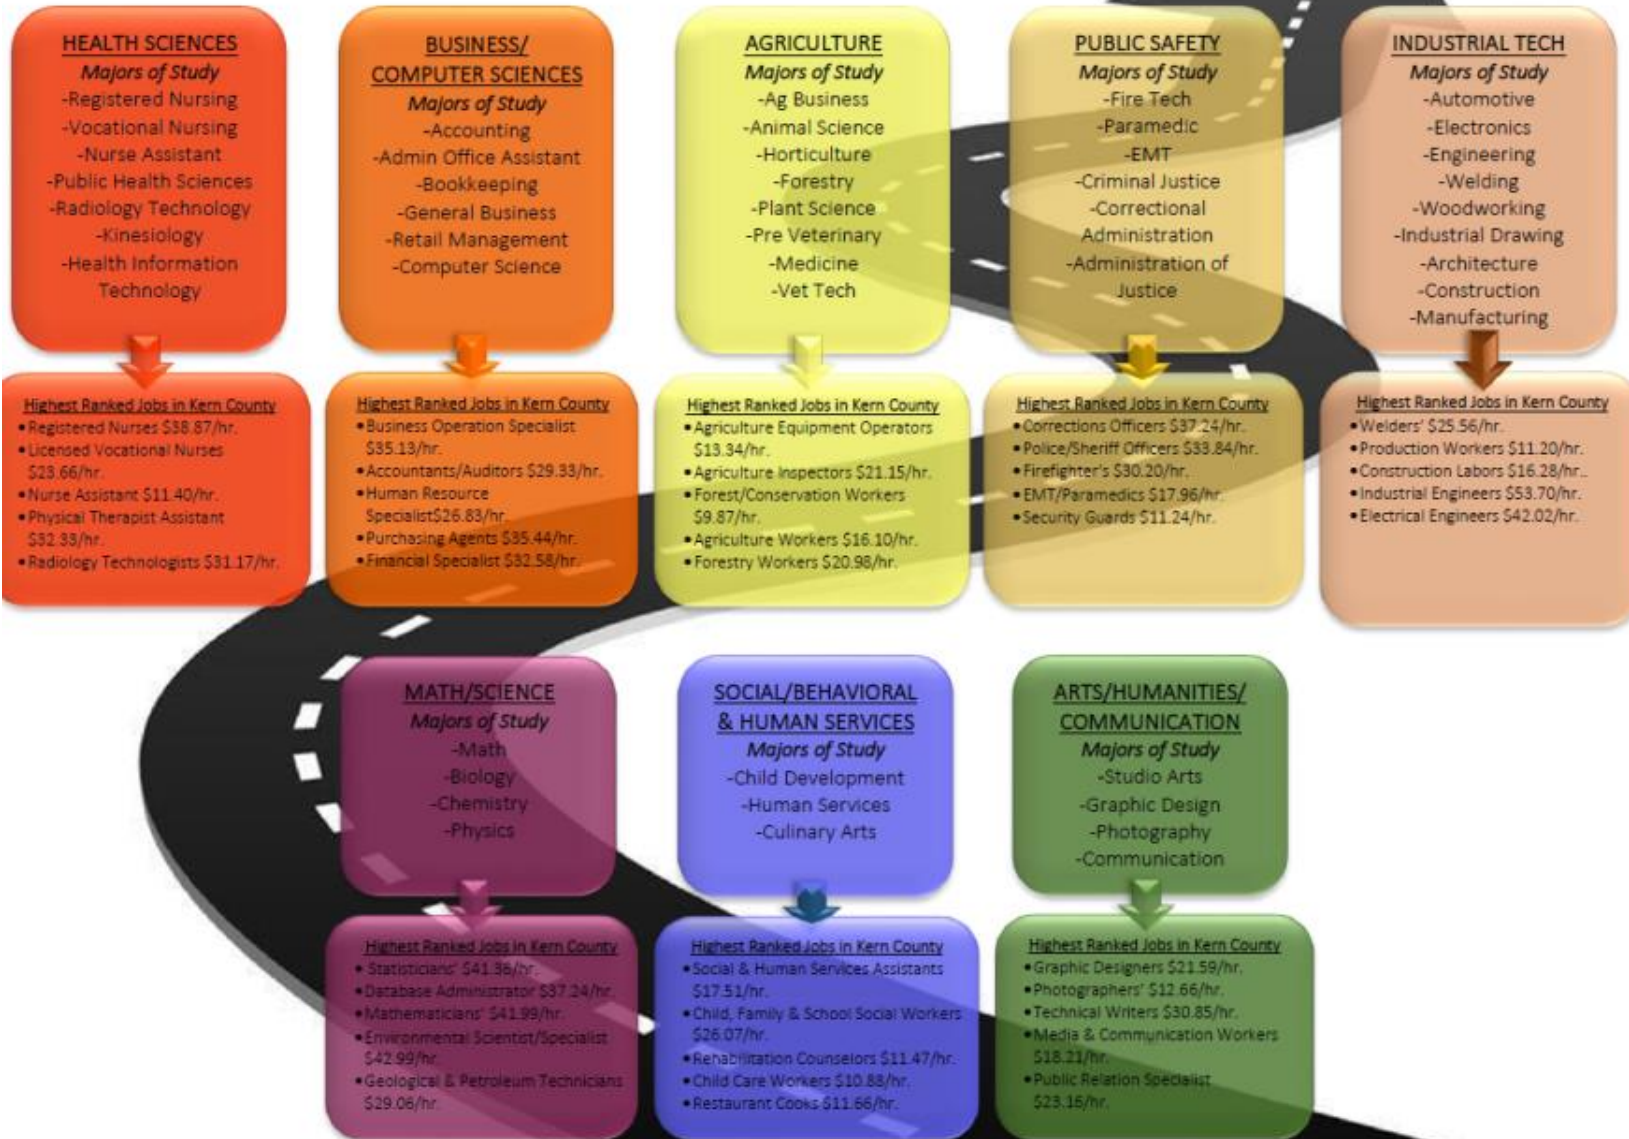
HEALTH SCIENCES
Majors of Study
-Registered Nursing
-Vocational Nursing
-Nurse Assistant
-Public Health Sciences
-Radiology Technology
-Kinesiology
-Health Information Technology

Highest Ranked Jobs in Kern County
•Registered Nurses $38.87/hr.
•Licensed Vocational Nurses $23.66/hr.
•Nurse Assistant $11.40/hr.
•Physical Therapist Assistant $32.33/hr.
•Radiology Technologists $31.17/hr.

BUSINESS/ COMPUTER SCIENCES
Majors of Study
-Accounting
-Admin Office Assistant
-Bookkeeping
-General Business
-Retail Management
-Computer Science

Highest Ranked Jobs in Kern County
•Business Operation Specialist $35.13/hr.
•Accountants/Auditors $29.33/hr.
•Human Resource Specialist$26.83/hr.
•Purchasing Agents $35.44/hr.
•Financial Specialist $32.58/hr.

AGRICULTURE
Majors of Study
-Ag Business
-Animal Science
-Horticulture
-Forestry
-Plant Science
-Pre Veterinary
-Medicine
-Vet Tech

Highest Ranked Jobs in Kern County
•Agriculture Equipment Operators $13.34/hr.
•Agriculture Inspectors $21.15/hr.
•Forest/Conservation Workers $9.87/hr.
•Agriculture Workers $16.10/hr.
•Forestry Workers $20.98/hr.

PUBLIC SAFETY
Majors of Study
-Fire Tech
-Paramedic
-EMT
-Criminal Justice
-Correctional Administration
-Administration of Justice

Highest Ranked Jobs in Kern County
•Corrections Officers $37.24/hr.
•Police/Sheriff Officers $33.84/hr.
•Firefighter's $30.20/hr.
•EMT/Paramedics $17.96/hr.
•Security Guards $11.24/hr.

INDUSTRIAL TECH
Majors of Study
-Automotive
-Electronics
-Engineering
-Welding
-Woodworking
-Industrial Drawing
-Architecture
-Construction
-Manufacturing

Highest Ranked Jobs in Kern County
•Welders' $25.56/hr.
•Production Workers $11.20/hr.
•Construction Labors $16.28/hr.
•Industrial Engineers $53.70/hr.
•Electrical Engineers $42.02/hr.

MATH/SCIENCE
Majors of Study
-Math
-Biology
-Chemistry
-Physics

Highest Ranked Jobs in Kern County
•Statisticians' $41.36/hr.
•Database Administrator $37.24/hr.
•Mathematicians' $41.99/hr.
•Environmental Scientist/Specialist $42.99/hr.
•Geological & Petroleum Technicians $29.06/hr.

SOCIAL/BEHAVIORAL & HUMAN SERVICES
Majors of Study
-Child Development
-Human Services
-Culinary Arts

Highest Ranked Jobs in Kern County
•Social & Human Services Assistants $17.51/hr.
•Child, Family & School Social Workers $26.07/hr.
•Rehabilitation Counselors $11.47/hr.
•Child Care Workers $10.88/hr.
•Restaurant Cooks $11.66/hr.

ARTS/HUMANITIES/ COMMUNICATION
Majors of Study
-Studio Arts
-Graphic Design
-Photography
-Communication

Highest Ranked Jobs in Kern County
•Graphic Designers $21.59/hr.
•Photographers' $12.66/hr.
•Technical Writers $30.85/hr.
•Media & Communication Workers $18.21/hr.
•Public Relation Specialist $23.16/hr.